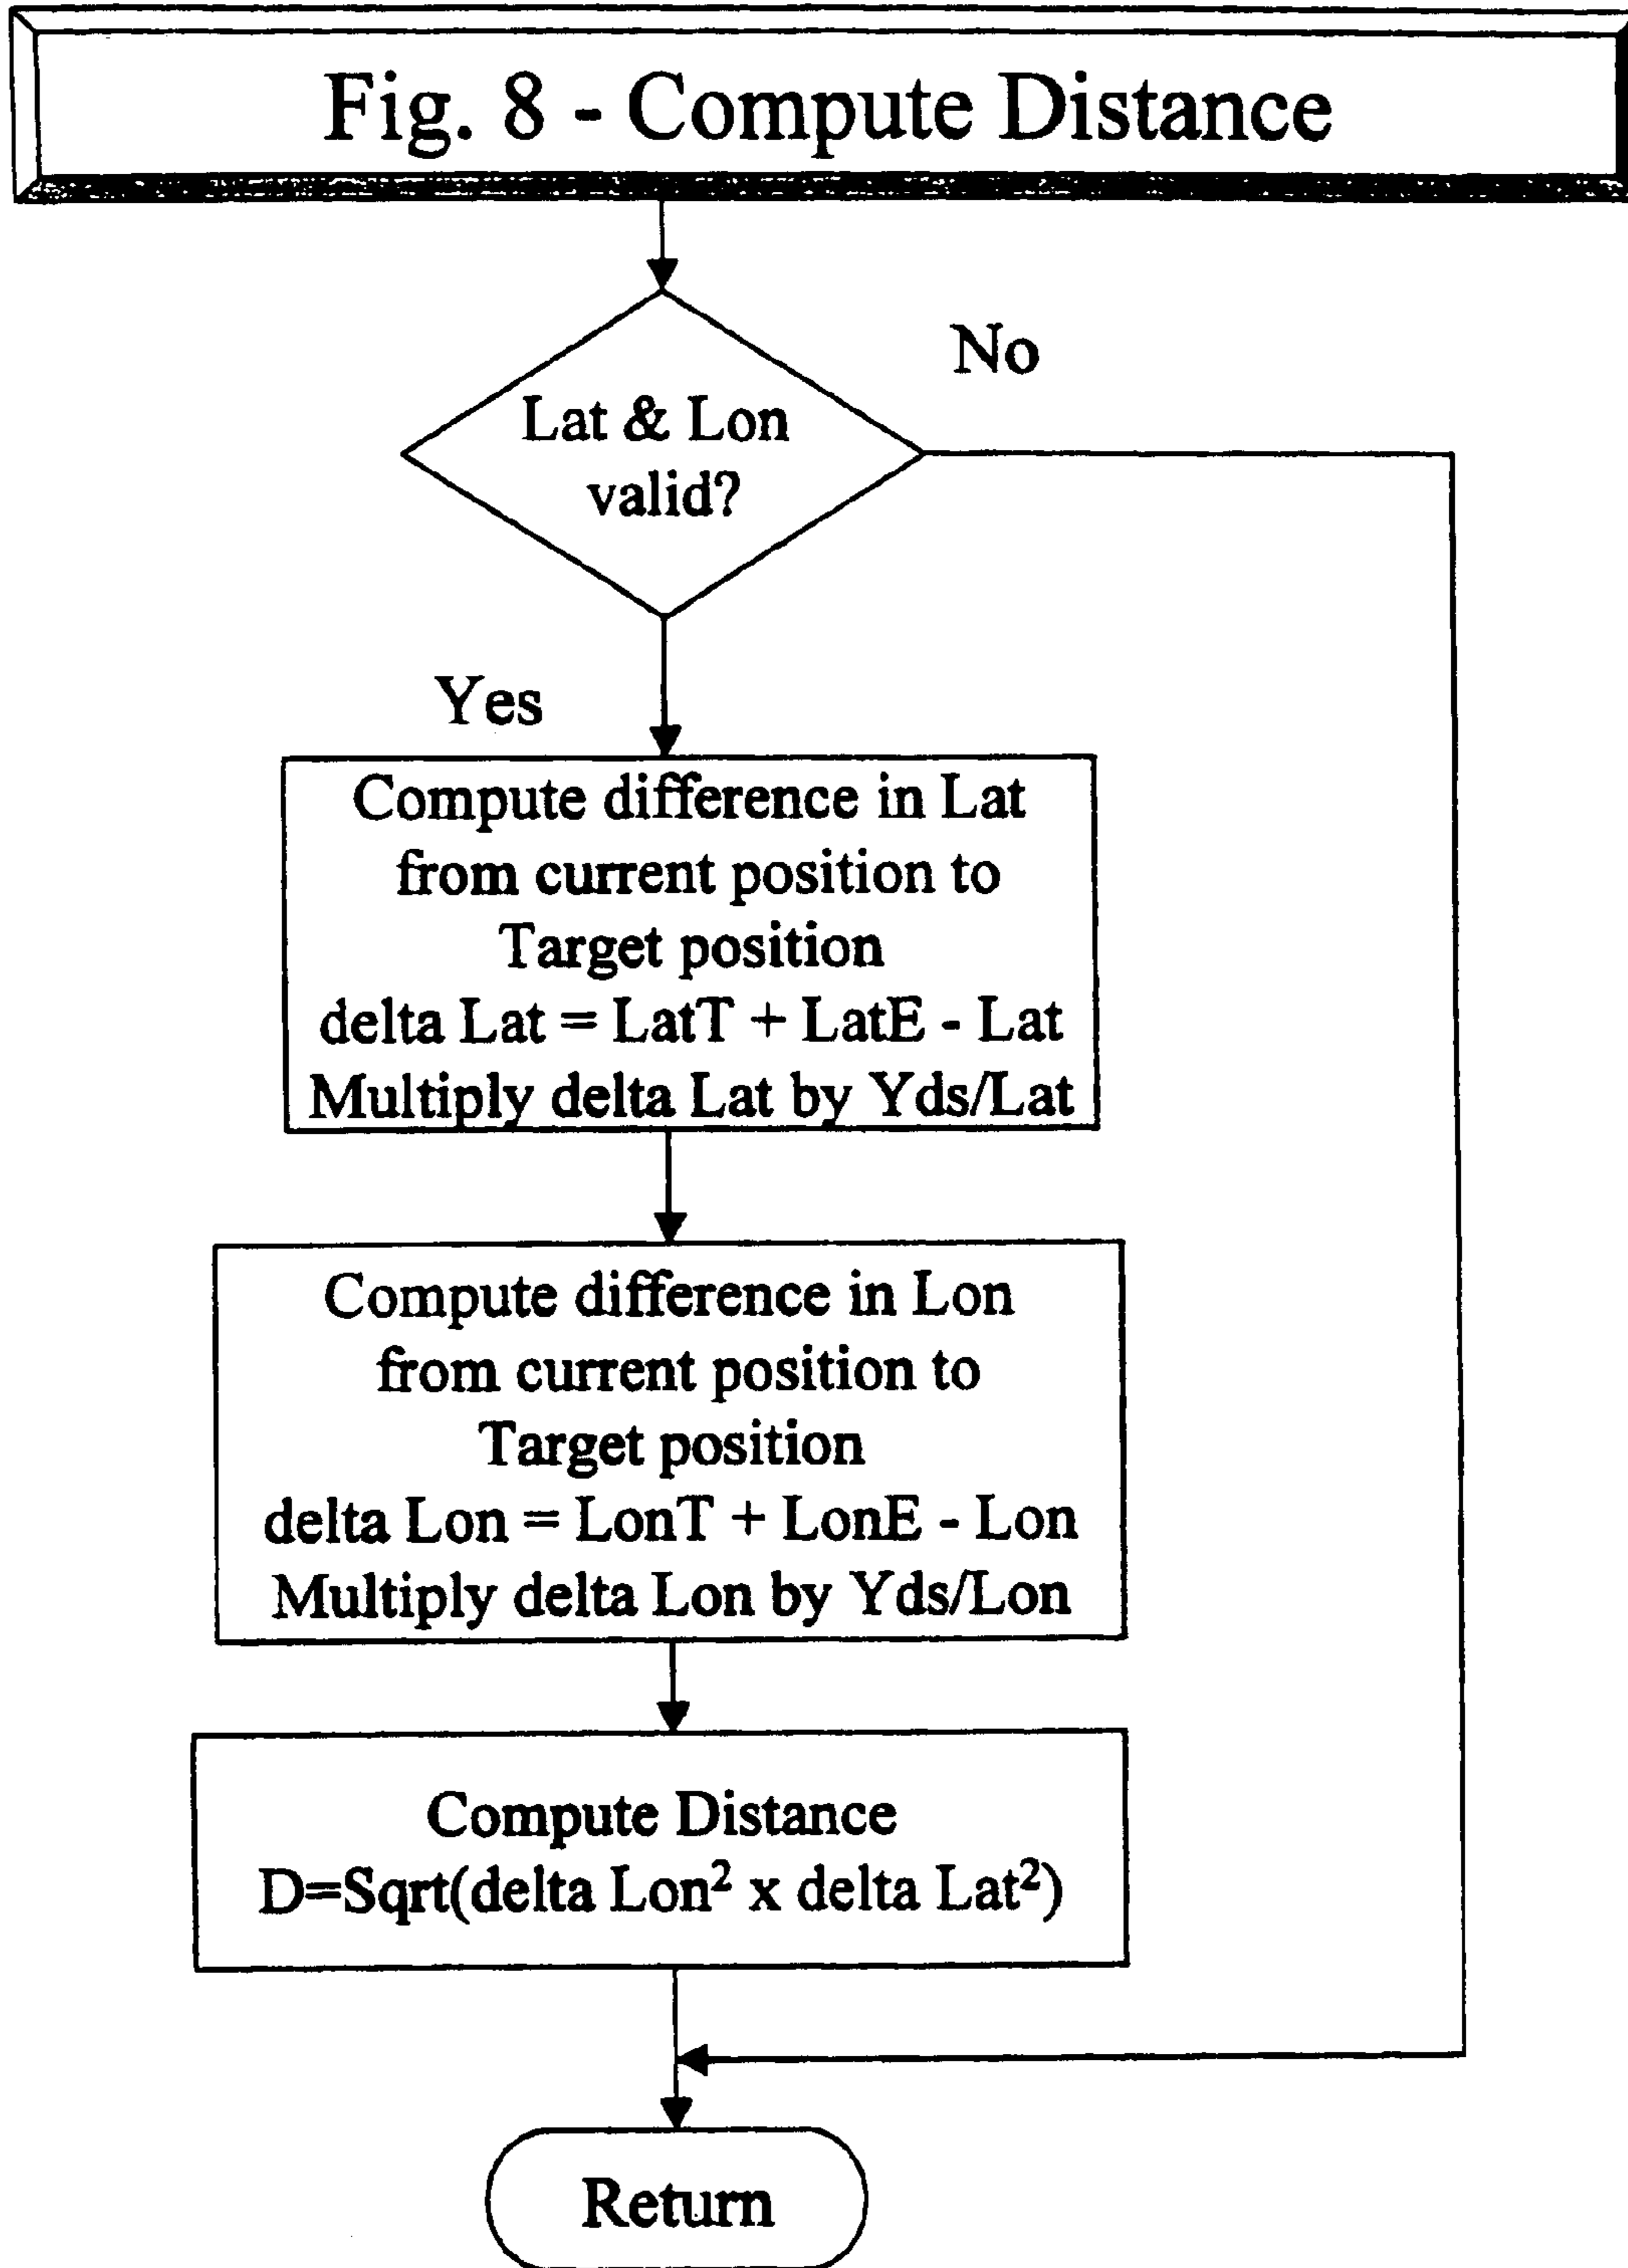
Fig. 8 - Compute Distance

Lat & Lon valid?

No

Yes

Compute difference in Lat from current position to Target position
delta Lat = LatT + LatE - Lat
Multiply delta Lat by Yds/Lat

Compute difference in Lon from current position to Target position
delta Lon = LonT + LonE - Lon
Multiply delta Lon by Yds/Lon

Compute Distance
D=Sqrt(delta Lon$^2$ x delta Lat$^2$)

Return